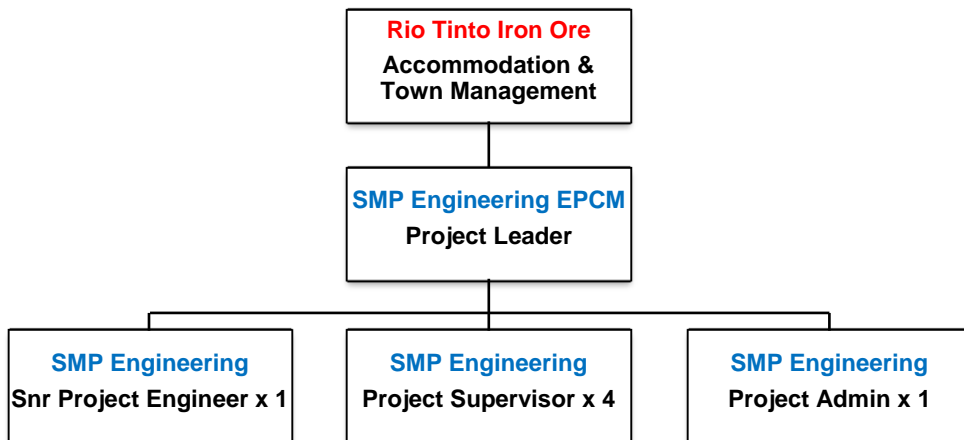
Rio Tinto Iron Ore
Accommodation & Town Management

SMP Engineering EPCM
Project Leader

SMP Engineering
Snr Project Engineer x 1

SMP Engineering
Project Supervisor x 4

SMP Engineering
Project Admin x 1